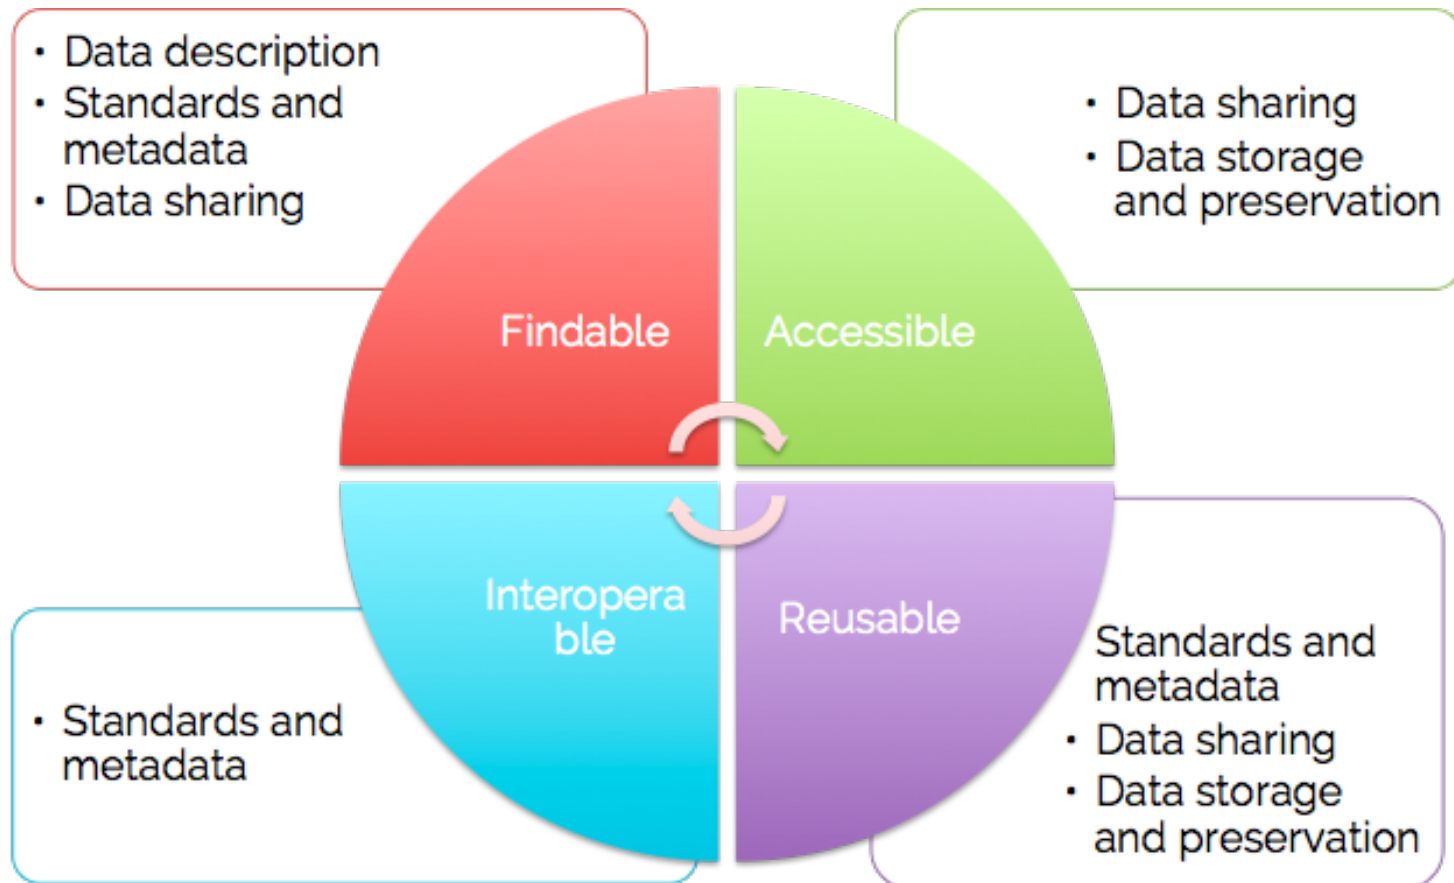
• Data description
• Standards and metadata
• Data sharing

• Data sharing
• Data storage and preservation

Findable

Accessible

Interopera ble

Reusable

• Standards and metadata

Standards and metadata
• Data sharing
• Data storage and preservation